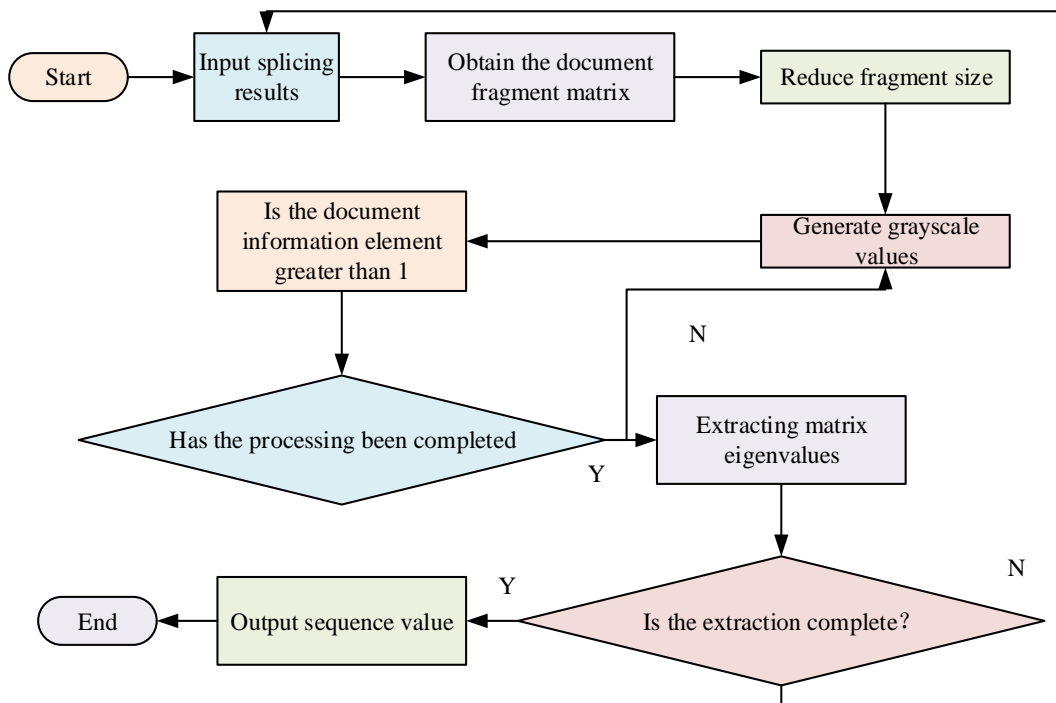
Start

Input splicing results

Obtain the document fragment matrix

Reduce fragment size

Is the document information element greater than 1

Generate grayscale values

N

Has the processing been completed

Y

Extracting matrix eigenvalues

N

Y

End

Output sequence value

Is the extraction complete?